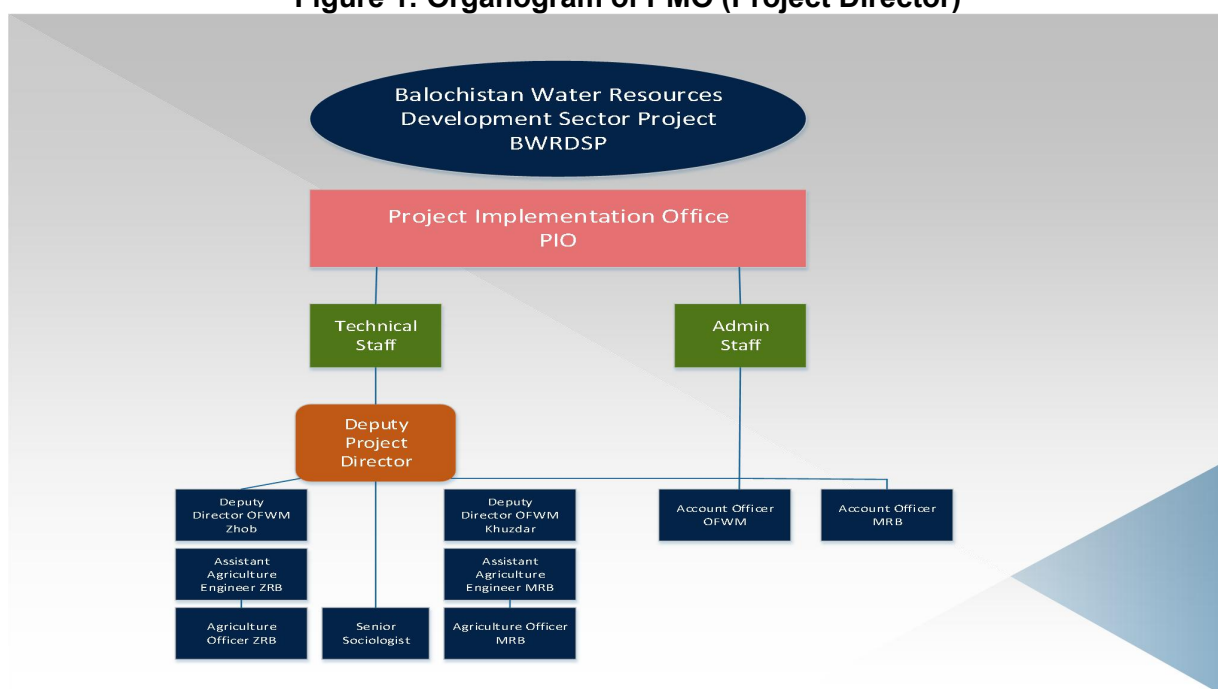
Figure 1: Organogram of PMO (Project Director)

Balochistan Water Resources Development Sector Project BWRDSP

Project Implementation Office PIO

Technical Staff

Admin Staff

Deputy Project Director

Deputy Director OFWM Zhob

Assistant Agriculture Engineer ZRB

Agriculture Officer ZRB

Senior Sociologist

Deputy Director OFWM Khuzdar

Assistant Agriculture Engineer MRB

Agriculture Officer MRB

Account Officer OFWM

Account Officer MRB